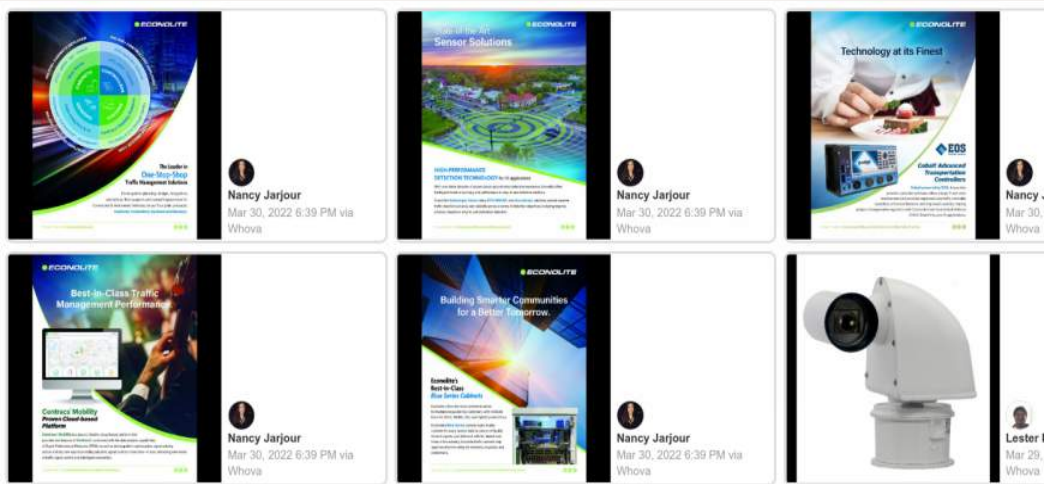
ECONOLITE

The Leader in One-Stop-Shop Traffic Management Solutions

Nancy Jarjour
Mar 30, 2022 6:39 PM via Whova

ECONOLITE

State of the Art Sensor Solutions

HIGH-PERFORMANCE DETECTION TECHNOLOGY for All applications

Nancy Jarjour
Mar 30, 2022 6:39 PM via Whova

ECONOLITE

Technology at its Finest

EOS

Cobalt Advanced Transportation Controllers

Nancy J
Mar 30,
Whova

ECONOLITE

Best-in-Class Traffic Management Performance

Centracs Mobility Proven Cloud-based Platform

Nancy Jarjour
Mar 30, 2022 6:39 PM via Whova

ECONOLITE

Building Smarter Communities for a Better Tomorrow.

Econolite's Best-in-Class Blue Series Cabinets

Nancy Jarjour
Mar 30, 2022 6:39 PM via Whova

Lester
Mar 29,
Whova